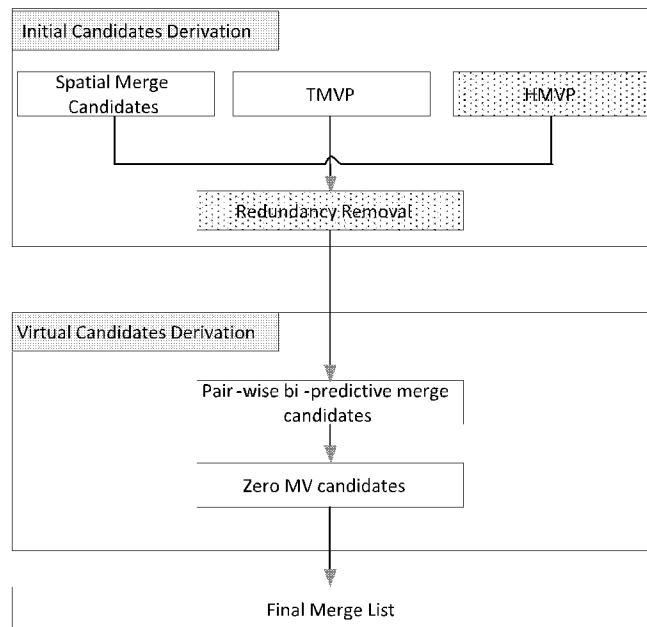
Initial Candidates Derivation

Spatial Merge Candidates

TMVP

HMVP

Redundancy Removal

Virtual Candidates Derivation

Pair -wise bi -predictive merge candidates

Zero MV candidates

Final Merge List